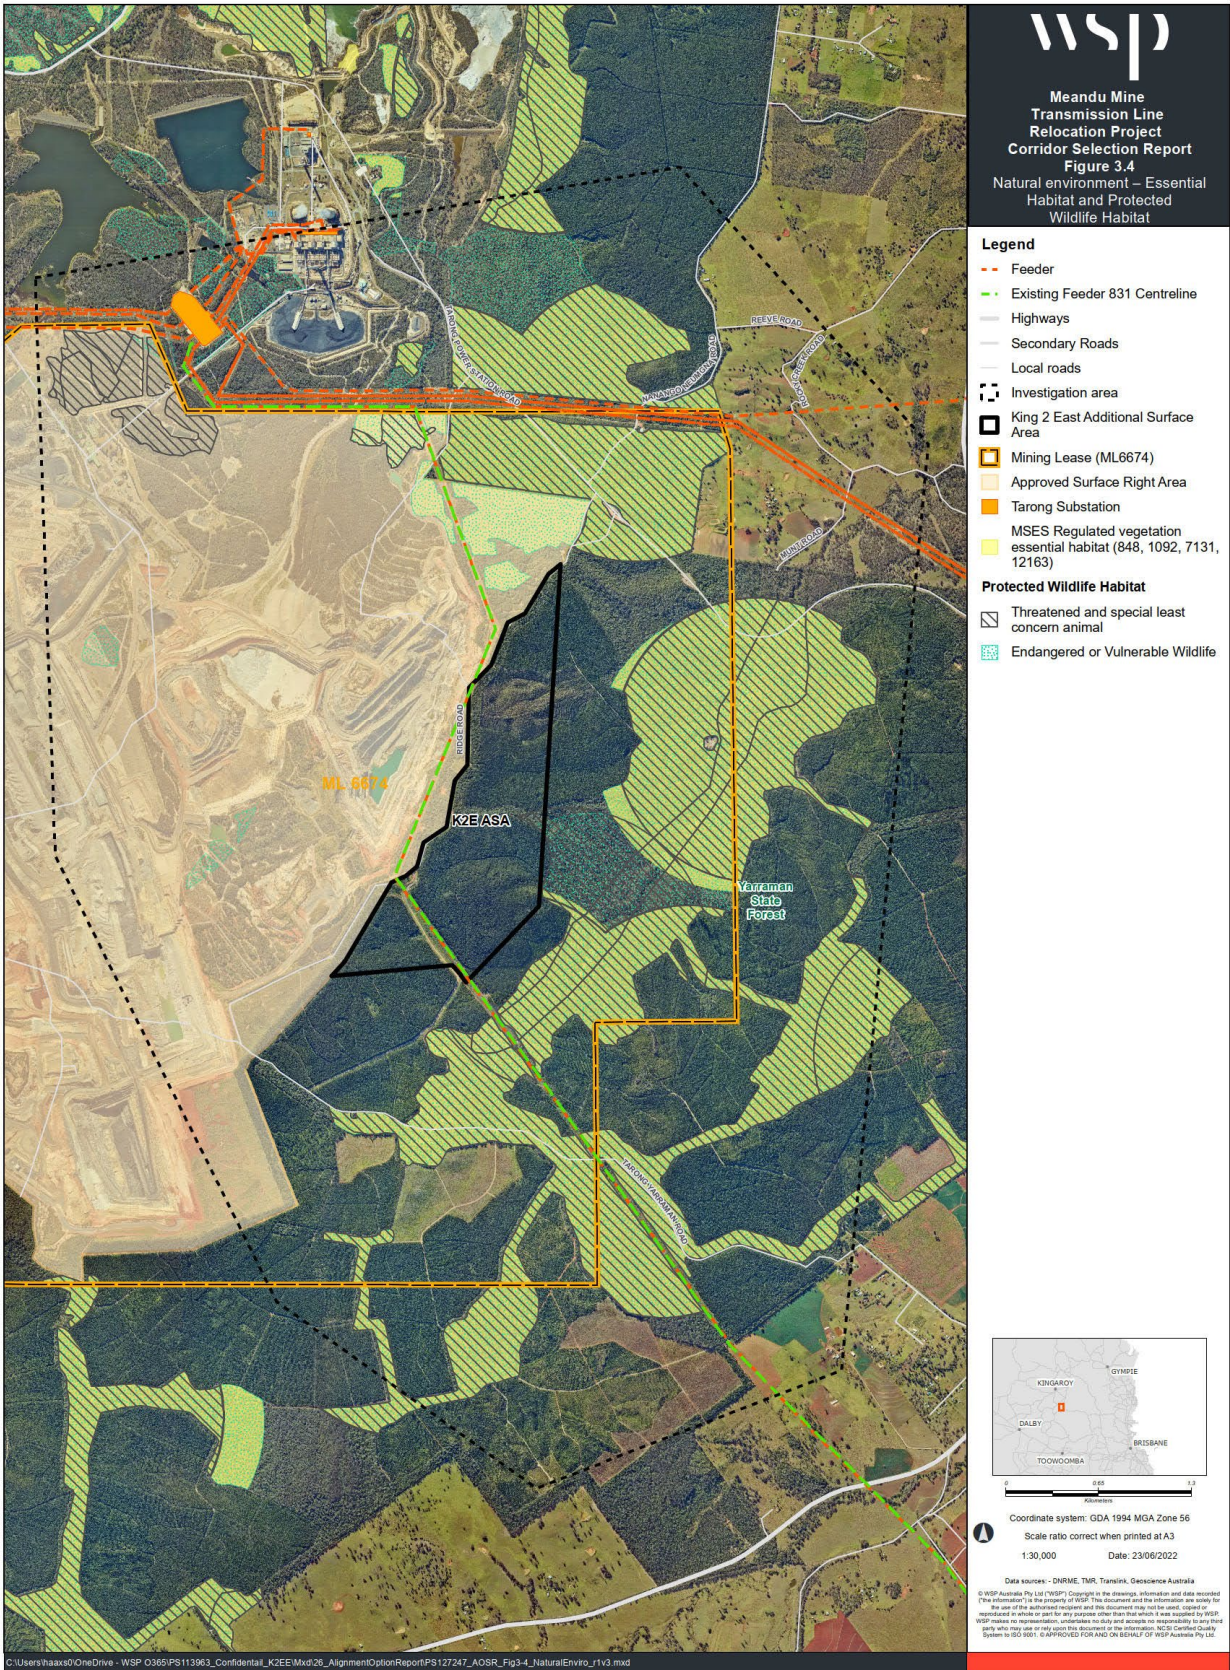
wsp

Meandu Mine Transmission Line Relocation Project Corridor Selection Report
Figure 3.4
Natural environment – Essential Habitat and Protected Wildlife Habitat

Legend
Feeder
Existing Feeder 831 Centreline
Highways
Secondary Roads
Local roads
Investigation area
King 2 East Additional Surface Area
Mining Lease (ML6674)
Approved Surface Right Area
Tarong Substation
MSES Regulated vegetation essential habitat (848, 1092, 7131, 12163)
Protected Wildlife Habitat
Threatened and special least concern animal
Endangered or Vulnerable Wildlife

REEVE ROAD
NANANGO BURRA ROAD
TARONG POWER STATION ROAD
RIDGE ROAD
K2E ASA
ML 6674
Yarraman State Forest
TARONG YARRAMAN ROAD

GYMPIE
KINGAROY
DALBY
BRISBANE
TOOWOOMBA

0 0.65 1.3
Kilometers

Coordinate system: GDA 1994 MGA Zone 56
Scale ratio correct when printed at A3
1:30,000 Date: 23/06/2022

Data sources: - DNRME, TMR, Translink, Geoscience Australia
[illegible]

C:\Users\haaxs0\OneDrive - WSP O365\PS113963_Confidentail_K2EE\Mxd\26_AlignmentOptionReport\PS127247_AOSR_Fig3-4_NaturalEnviro_r1v3.mxd